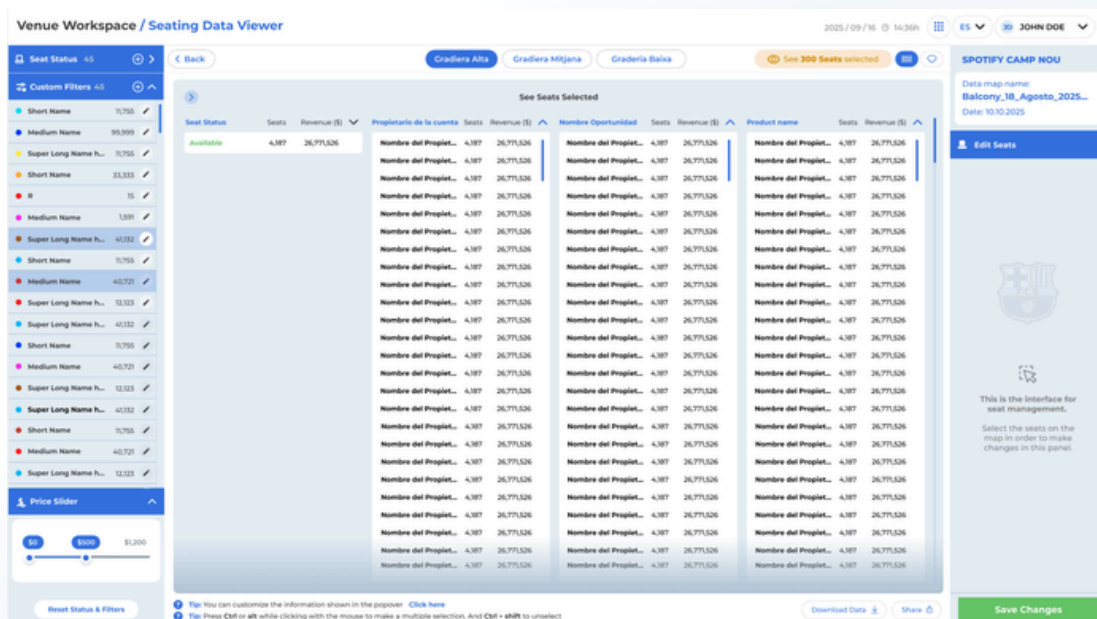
Venue Workspace / Seating Data Viewer

2025/09/16 14:36h ES JD JOHN DOE

Seat Status 45
Custom Filters 45

| | |
|---|---|
| Short Name | 11,755 |
| Medium Name | 99,999 |
| Super Long Name h... | 11,755 |
| Short Name | 33,333 |
| R | 15 |
| Medium Name | 1,591 |
| Super Long Name h... | 41,132 |
| Short Name | 11,755 |
| Medium Name | 40,721 |
| Super Long Name h... | 12,123 |
| Super Long Name h... | 41,132 |
| Short Name | 11,755 |
| Medium Name | 40,721 |
| Super Long Name h... | 12,123 |
| Super Long Name h... | 41,132 |
| Short Name | 11,755 |
| Medium Name | 40,721 |
| Super Long Name h... | 12,123 |

Price Slider
$0 $500 $1,200

Reset Status & Filters

Back
Gradiera Alta Gradiera Mitjana Gradiera Baixa
See 300 Seats selected

See Seats Selected

| Seat Status | Seats | Revenue ($) |
|---|---|---|
| Available | 4,187 | 26,771,526 |

| Propietario de la cuenta | Seats | Revenue ($) |
|---|---|---|
| Nombre del Propiet... | 4,187 | 26,771,526 |

| Nombre Oportunidad | Seats | Revenue ($) |
|---|---|---|
| Nombre del Propiet... | 4,187 | 26,771,526 |

| Product name | Seats | Revenue ($) |
|---|---|---|
| Nombre del Propiet... | 4,187 | 26,771,526 |

Tip: You can customize the information shown in the popover Click here
Tip: Press Ctrl or alt while clicking with the mouse to make a multiple selection. And Ctrl + shift to unselect

Download Data
Share

SPOTIFY CAMP NOU
Data map name:
Balcony_18_Agosto_2025...
Date: 10.10.2025

Edit Seats

This is the interface for seat management.
Select the seats on the map in order to make changes in this panel.

Save Changes